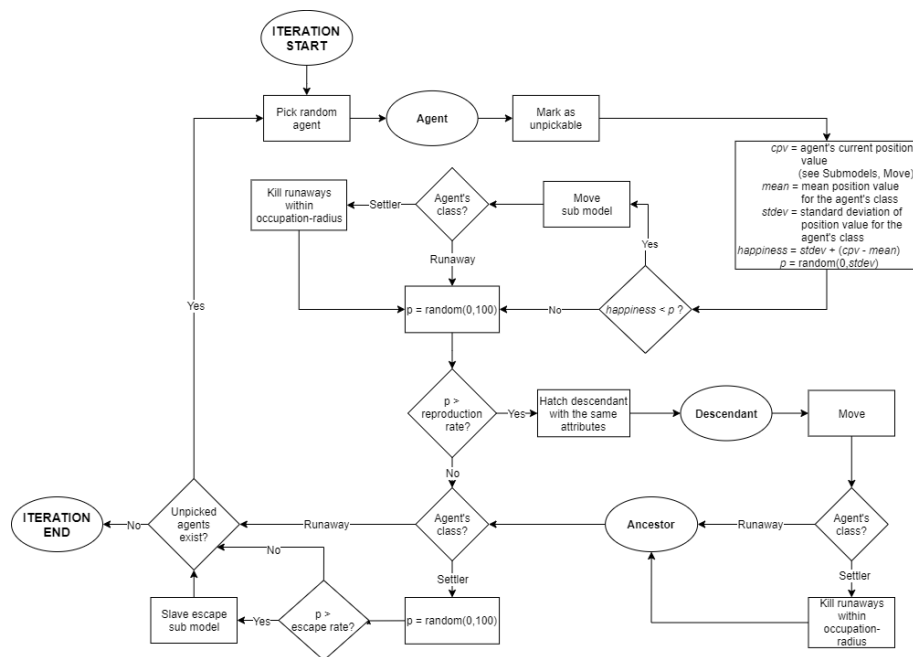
ITERATION START

Pick random agent

Agent

Mark as unpickable

*cpv* = agent's current position value (see Submodels, Move)
*mean* = mean position value for the agent's class
*stdev* = standard deviation of position value for the agent's class
*happiness* = *stdev* + (*cpv* - *mean*)
*p* = random(0,*stdev*)

*happiness* < *p* ?

Yes

Move sub model

Agent's class?

Settler

Kill runaways within occupation-radius

Runaway

No

p = random(0,100)

Yes

p > reproduction rate?

Yes

Hatch descendant with the same attributes

Descendant

Move

Agent's class?

Runaway

Settler

Kill runaways within occupation-radius

Ancestor

No

Agent's class?

Runaway

Settler

p = random(0,100)

p > escape rate?

Yes

Slave escape sub model

No

Unpicked agents exist?

No

ITERATION END